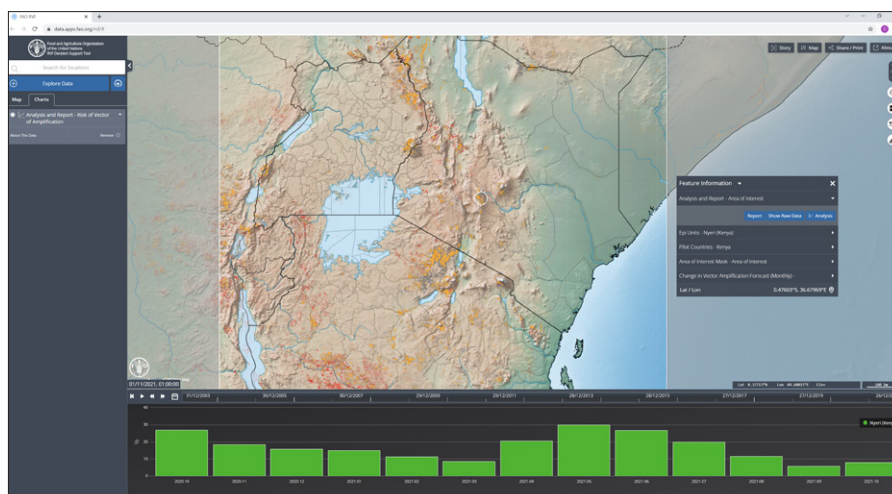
FAO RVF × +

data.apps.fao.org/rvf/

Food and Agriculture Organization of the United Nations
RVF Decision Support Tool

Search for locations

Explore Data

Map Charts

Analysis and Report - Risk of Vector of Amplification

About This Data Remove

Story Map Share / Print

Feature Information

Analysis and Report - Area of Interest

Report Show Raw Data Analysis

Epi Units : Nyeri (Kenya)

Pilot Countries : Kenya

Area of Interest Mask - Area of Interest

Change in Vector Amplification Forecast (Monthly)

Lat / Lon 0.47669°S, 36.67969°E

01/11/2021, 01:00:00

01/12/2003 30/12/2005 30/12/2007 29/12/2009 29/12/2011 28/12/2013 28/12/2015 27/12/2017 27/12/2019 26/12

Nyeri (Kenya)

40
30
20
10
0

2020-10 2020-11 2020-12 2021-01 2021-02 2021-03 2021-04 2021-05 2021-06 2021-07 2021-08 2021-09 2021-10